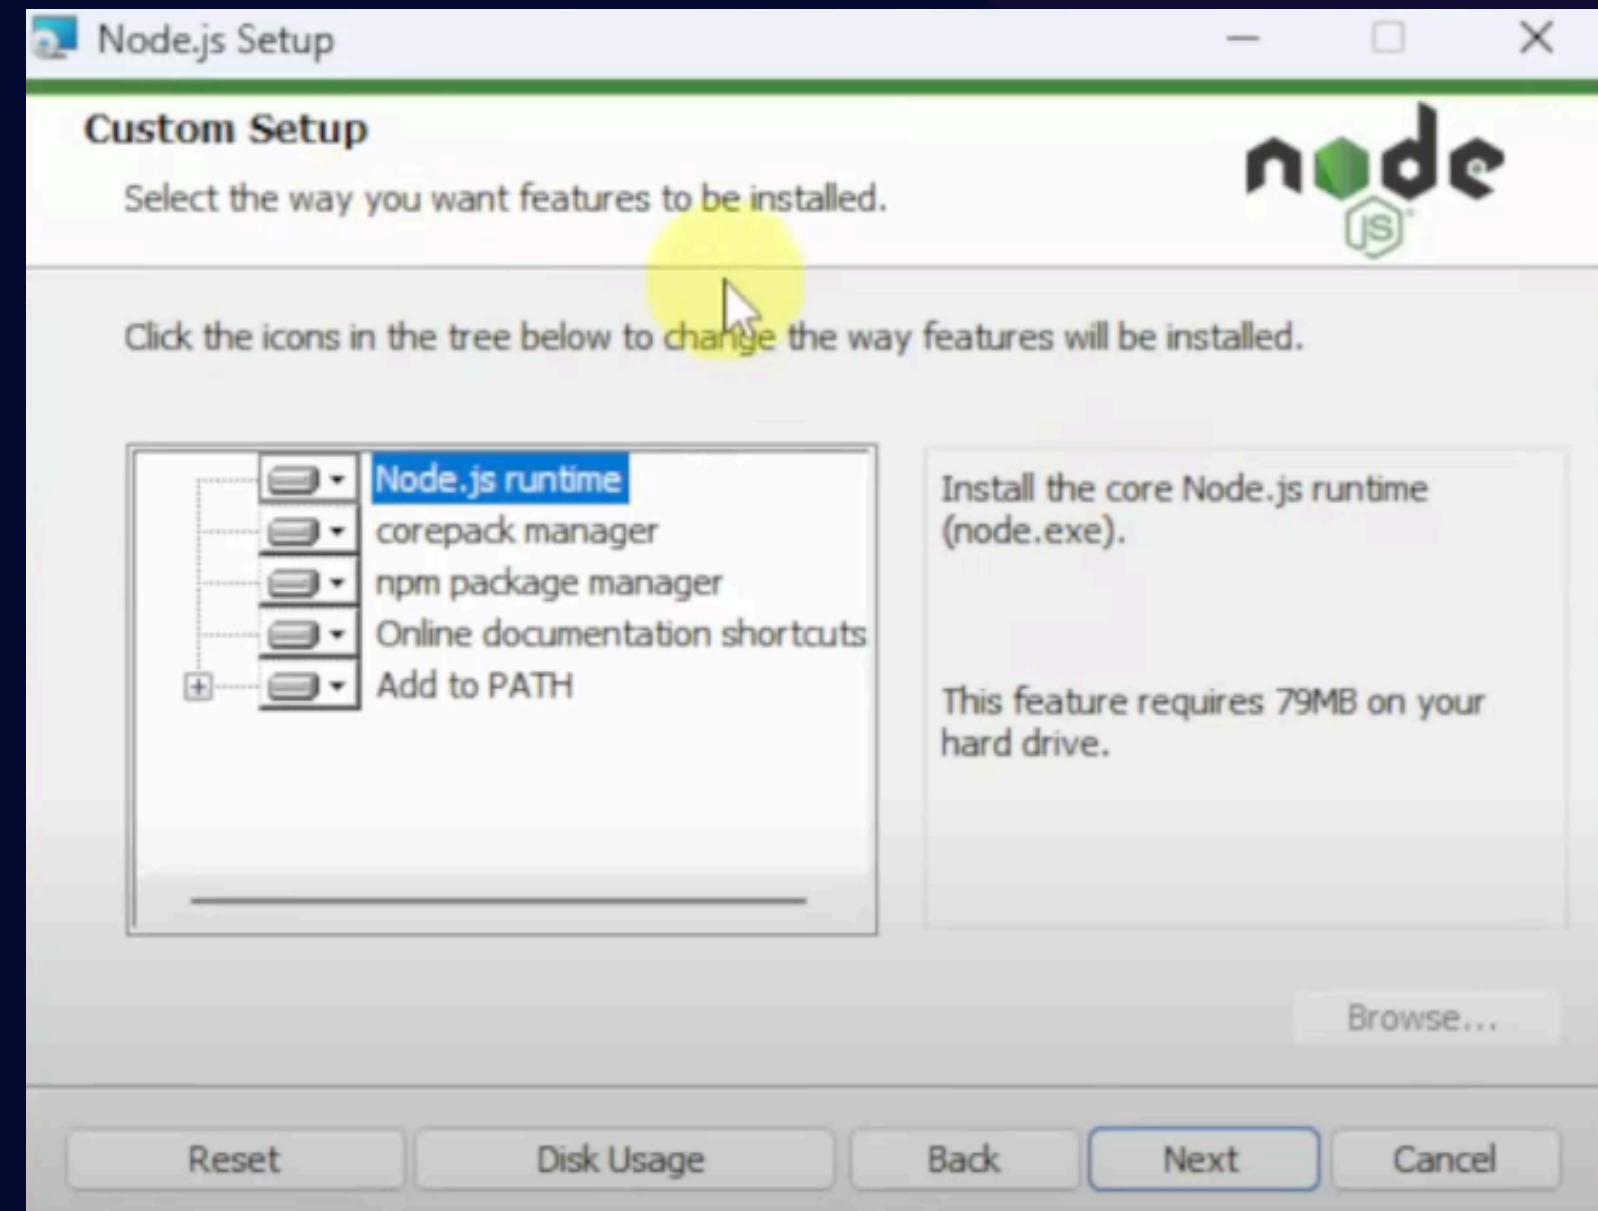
Node.js Setup

Custom Setup

Select the way you want features to be installed.

node
JS

Click the icons in the tree below to change the way features will be installed.

Node.js runtime
corepack manager
npm package manager
Online documentation shortcuts
Add to PATH

Install the core Node.js runtime (node.exe).

This feature requires 79MB on your hard drive.

Browse...

Reset
Disk Usage
Back
Next
Cancel